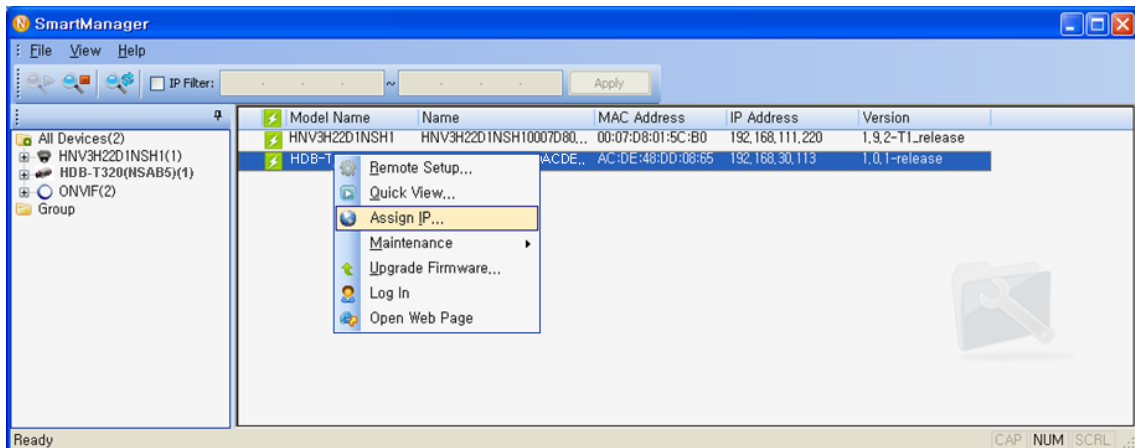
SmartManager

File View Help

IP Filter: ~ Apply

All Devices(2)
HNV3H22D1NSH1(1)
HDB-T320(NSAB5)(1)
ONVIF(2)
Group

| | Model Name | Name | MAC Address | IP Address | Version |
|---|---|---|---|---|---|
| | HNV3H22D1NSH1 | HNV3H22D1NSH10007D80... | 00:07:D8:01:5C:B0 | 192.168.111.220 | 1.9.2-T1_release |
| | HDB-T | ACDE... | AC:DE:48:DD:08:65 | 192.168.30.113 | 1.0.1-release |

Remote Setup...
Quick View...
Assign IP...
Maintenance
Upgrade Firmware...
Log In
Open Web Page

Ready

CAP NUM SCRL